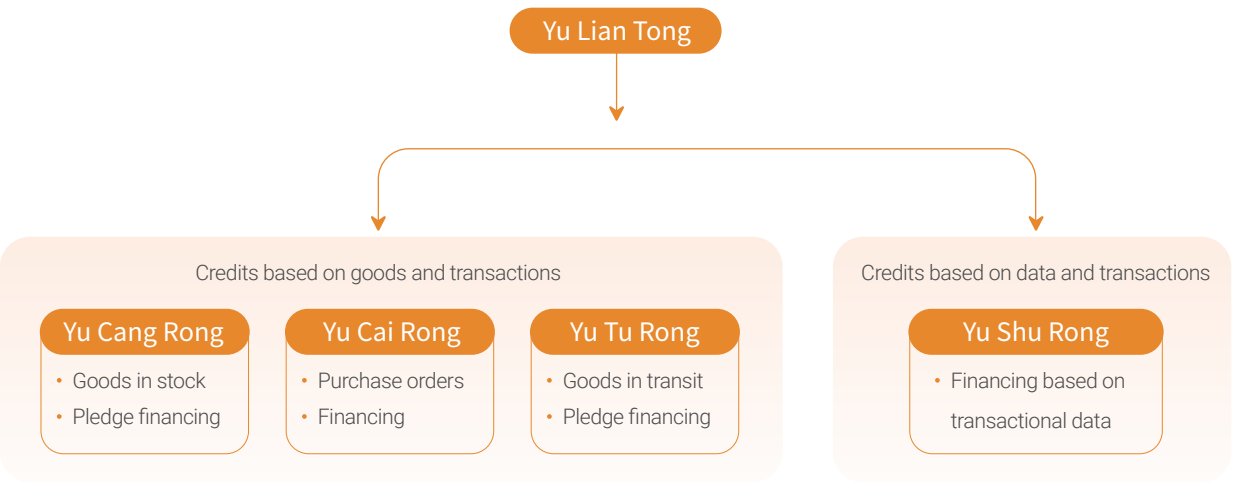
Yu Lian Tong

Credits based on goods and transactions

Yu Cang Rong
• Goods in stock
• Pledge financing

Yu Cai Rong
• Purchase orders
• Financing

Yu Tu Rong
• Goods in transit
• Pledge financing

Credits based on data and transactions

Yu Shu Rong
• Financing based on transactional data